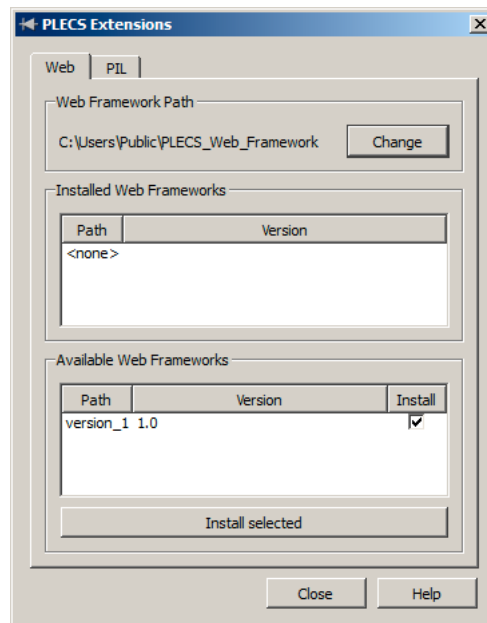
PLECS Extensions

Web
PIL

Web Framework Path
C:\Users\Public\PLECS_Web_Framework
Change

Installed Web Frameworks
| Path | Version |
|---|---|
| <none> | |

Available Web Frameworks
| Path | Version | Install |
|---|---|---|
| version_1 | 1.0 | ☑ |

Install selected

Close
Help